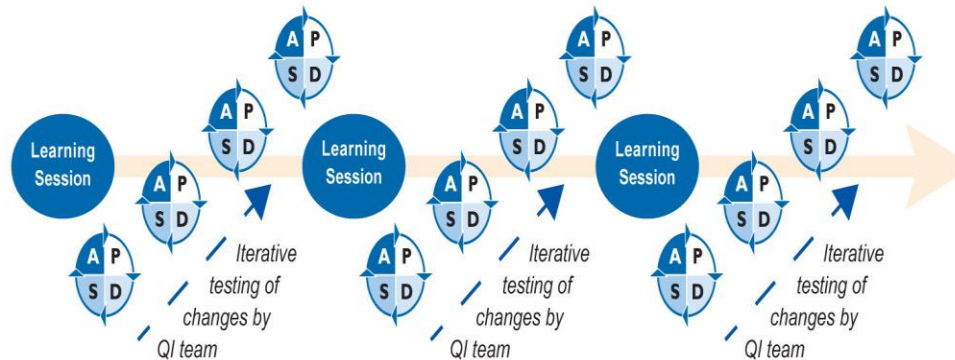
Learning Session

A P
S D

A P
S D

A P
S D

A P
S D

Iterative testing of changes by QI team

Learning Session

A P
S D

A P
S D

A P
S D

A P
S D

Iterative testing of changes by QI team

Learning Session

A P
S D

A P
S D

A P
S D

A P
S D

Iterative testing of changes by QI team